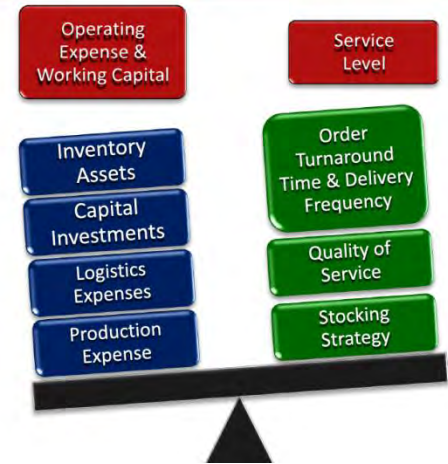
Operating Expense & Working Capital

Service Level

Inventory Assets

Capital Investments

Logistics Expenses

Production Expense

Order Turnaround Time & Delivery Frequency

Quality of Service

Stocking Strategy